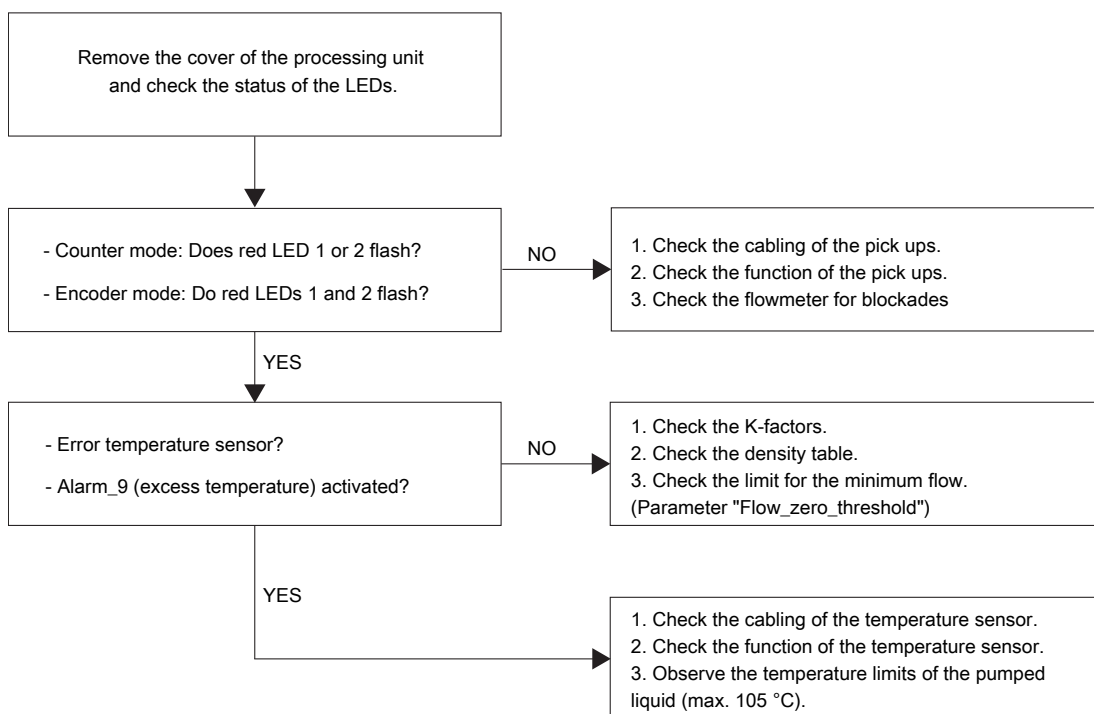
Remove the cover of the processing unit and check the status of the LEDs.

- Counter mode: Does red LED 1 or 2 flash?

- Encoder mode: Do red LEDs 1 and 2 flash?

NO

1. Check the cabling of the pick ups.
2. Check the function of the pick ups.
3. Check the flowmeter for blockades

YES

- Error temperature sensor?

- Alarm_9 (excess temperature) activated?

NO

1. Check the K-factors.
2. Check the density table.
3. Check the limit for the minimum flow.
(Parameter "Flow_zero_threshold")

YES

1. Check the cabling of the temperature sensor.
2. Check the function of the temperature sensor.
3. Observe the temperature limits of the pumped liquid (max. 105 °C).